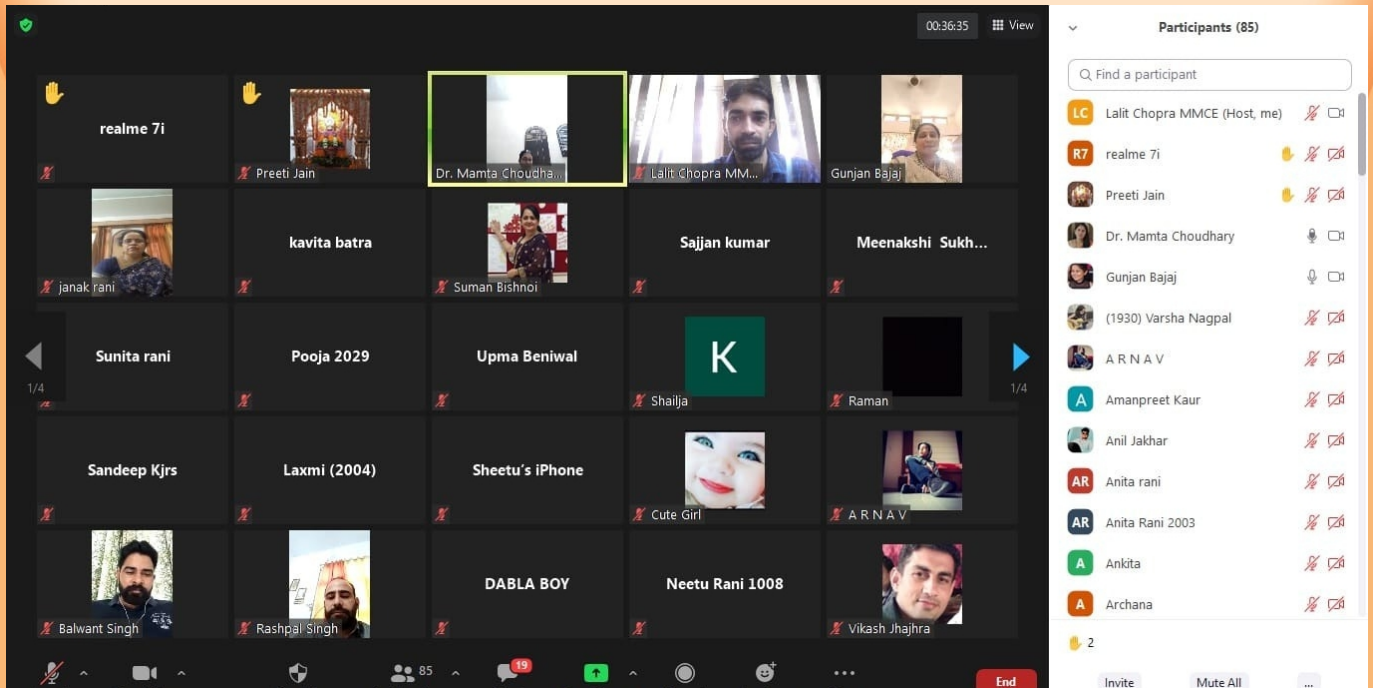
00:36:35 View

realme 7i
Preeti Jain
Dr. Mamta Choudha...
Lalit Chopra MM...
Gunjan Bajaj

janak rani
kavita batra
Suman Bishnoi
Sajjan kumar
Meenakshi Sukh...

1/4
Sunita rani
Pooja 2029
Upma Beniwal
K
Shailja
Raman
1/4

Sandeep Kjrs
Laxmi (2004)
Sheetu's iPhone
Cute Girl
A R N A V

Balwant Singh
Rashpal Singh
DABLA BOY
Neetu Rani 1008
Vikash Jhajhra

85
19
End

Participants (85)
Find a participant
LC Lalit Chopra MMCE (Host, me)
R7 realme 7i
Preeti Jain
Dr. Mamta Choudhary
Gunjan Bajaj
(1930) Varsha Nagpal
A R N A V
A Amanpreet Kaur
Anil Jakhar
AR Anita rani
AR Anita Rani 2003
A Ankita
A Archana
2
Invite
Mute All
...